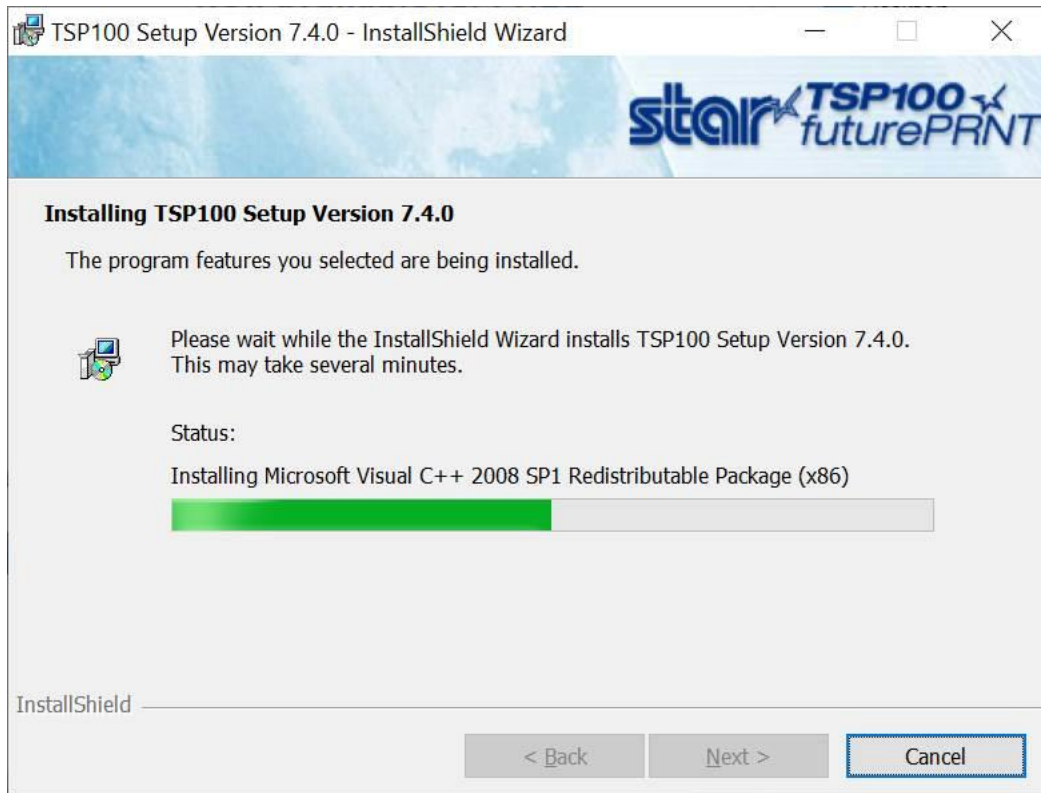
TSP100 Setup Version 7.4.0 - InstallShield Wizard

star TSP100 futurePRNT

Installing TSP100 Setup Version 7.4.0

The program features you selected are being installed.

Please wait while the InstallShield Wizard installs TSP100 Setup Version 7.4.0. This may take several minutes.

Status:

Installing Microsoft Visual C++ 2008 SP1 Redistributable Package (x86)

InstallShield

< Back

Next >

Cancel